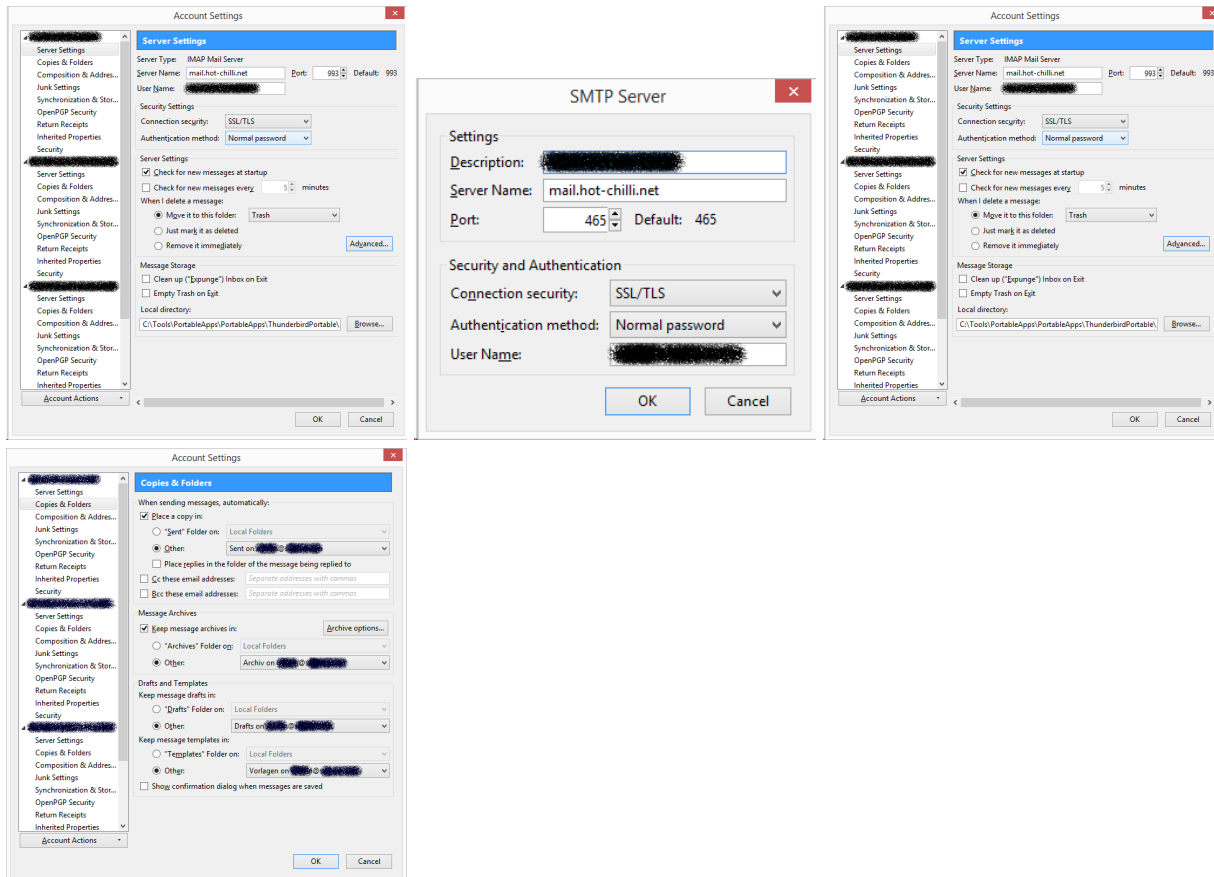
Account Settings

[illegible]
Server Settings
Copies & Folders
Composition & Addres...
Junk Settings
Synchronization & Stor...
OpenPGP Security
Return Receipts
Inherited Properties
Security
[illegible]
Server Settings
Copies & Folders
Composition & Addres...
Junk Settings
Synchronization & Stor...
OpenPGP Security
Return Receipts
Inherited Properties
Security
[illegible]
Server Settings
Copies & Folders
Composition & Addres...
Junk Settings
Synchronization & Stor...
OpenPGP Security
Return Receipts
Inherited Properties
Account Actions

Server Settings
Server Type: IMAP Mail Server
Server Name: mail.hot-chilli.net Port: 993 Default: 993
User Name: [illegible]
Security Settings
Connection security: SSL/TLS
Authentication method: Normal password
Server Settings
Check for new messages at startup
Check for new messages every 5 minutes
When I delete a message:
Move it to this folder: Trash
Just mark it as deleted
Remove it immediately
Advanced...
Message Storage
Clean up ("Expunge") Inbox on Exit
Empty Trash on Exit
Local directory:
C:\Tools\PortableApps\PortableApps\ThunderbirdPortable\
Browse...
OK Cancel

SMTP Server
Settings
Description: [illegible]
Server Name: mail.hot-chilli.net
Port: 465 Default: 465
Security and Authentication
Connection security: SSL/TLS
Authentication method: Normal password
User Name: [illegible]
OK Cancel

Account Settings

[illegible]
Server Settings
Copies & Folders
Composition & Addres...
Junk Settings
Synchronization & Stor...
OpenPGP Security
Return Receipts
Inherited Properties
Security
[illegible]
Server Settings
Copies & Folders
Composition & Addres...
Junk Settings
Synchronization & Stor...
OpenPGP Security
Return Receipts
Inherited Properties
Security
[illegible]
Server Settings
Copies & Folders
Composition & Addres...
Junk Settings
Synchronization & Stor...
OpenPGP Security
Return Receipts
Inherited Properties
Account Actions

Server Settings
Server Type: IMAP Mail Server
Server Name: mail.hot-chilli.net Port: 993 Default: 993
User Name: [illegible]
Security Settings
Connection security: SSL/TLS
Authentication method: Normal password
Server Settings
Check for new messages at startup
Check for new messages every 5 minutes
When I delete a message:
Move it to this folder: Trash
Just mark it as deleted
Remove it immediately
Advanced...
Message Storage
Clean up ("Expunge") Inbox on Exit
Empty Trash on Exit
Local directory:
C:\Tools\PortableApps\PortableApps\ThunderbirdPortable\
Browse...
OK Cancel

Account Settings

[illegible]
Server Settings
Copies & Folders
Composition & Addres...
Junk Settings
Synchronization & Stor...
OpenPGP Security
Return Receipts
Inherited Properties
Security
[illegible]
Server Settings
Copies & Folders
Composition & Addres...
Junk Settings
Synchronization & Stor...
OpenPGP Security
Return Receipts
Inherited Properties
Security
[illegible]
Server Settings
Copies & Folders
Composition & Addres...
Junk Settings
Synchronization & Stor...
OpenPGP Security
Return Receipts
Inherited Properties
Account Actions

Copies & Folders
When sending messages, automatically:
Place a copy in:
"Sent" Folder on: Local Folders
Other: Sent on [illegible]@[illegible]
Place replies in the folder of the message being replied to
Cc these email addresses: Separate addresses with commas
Bcc these email addresses: Separate addresses with commas
Message Archives
Keep message archives in: Archive options...
"Archives" Folder on: Local Folders
Other: Archiv on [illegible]@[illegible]
Drafts and Templates
Keep message drafts in:
"Drafts" Folder on: Local Folders
Other: Drafts on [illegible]@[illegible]
Keep message templates in:
"Templates" Folder on: Local Folders
Other: Vorlagen on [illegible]@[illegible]
Show confirmation dialog when messages are saved
OK Cancel